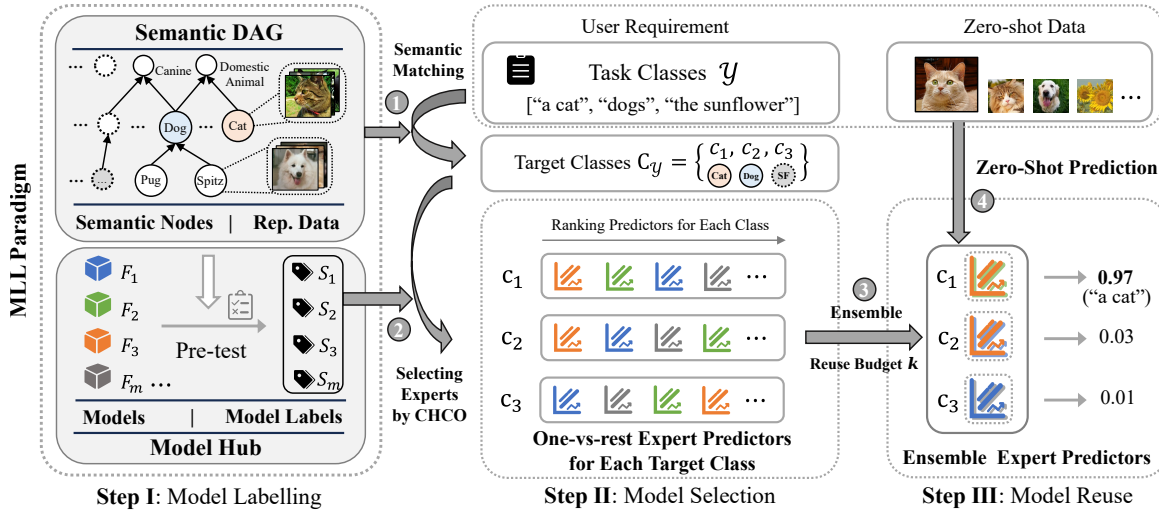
MLL Paradigm

Semantic DAG

Canine

Domestic Animal

Dog

Cat

Pug

Spitz

Semantic Nodes | Rep. Data

$F_1$

$F_2$

$F_3$

$F_m$ …

Pre-test

$S_1$

$S_2$

$S_3$

$S_m$

Models | Model Labels

Model Hub

Step I: Model Labelling

Semantic Matching

1

2

Selecting Experts by CHCO

User Requirement

Task Classes $\mathcal{Y}$

["a cat", "dogs", "the sunflower"]

Target Classes $C_{\mathcal{Y}} = \left\{ \begin{matrix} c_1, c_2, c_3 \\ \text{Cat} \quad \text{Dog} \quad \text{SF} \end{matrix} \right\}$

Ranking Predictors for Each Class

$c_1$ …

$c_2$ …

$c_3$ …

One-vs-rest Expert Predictors for Each Target Class

Step II: Model Selection

3

Ensemble

Reuse Budget $k$

Zero-shot Data

…

Zero-Shot Prediction

4

$c_1$ 0.97 ("a cat")

$c_2$ 0.03

$c_3$ 0.01

Ensemble Expert Predictors

Step III: Model Reuse